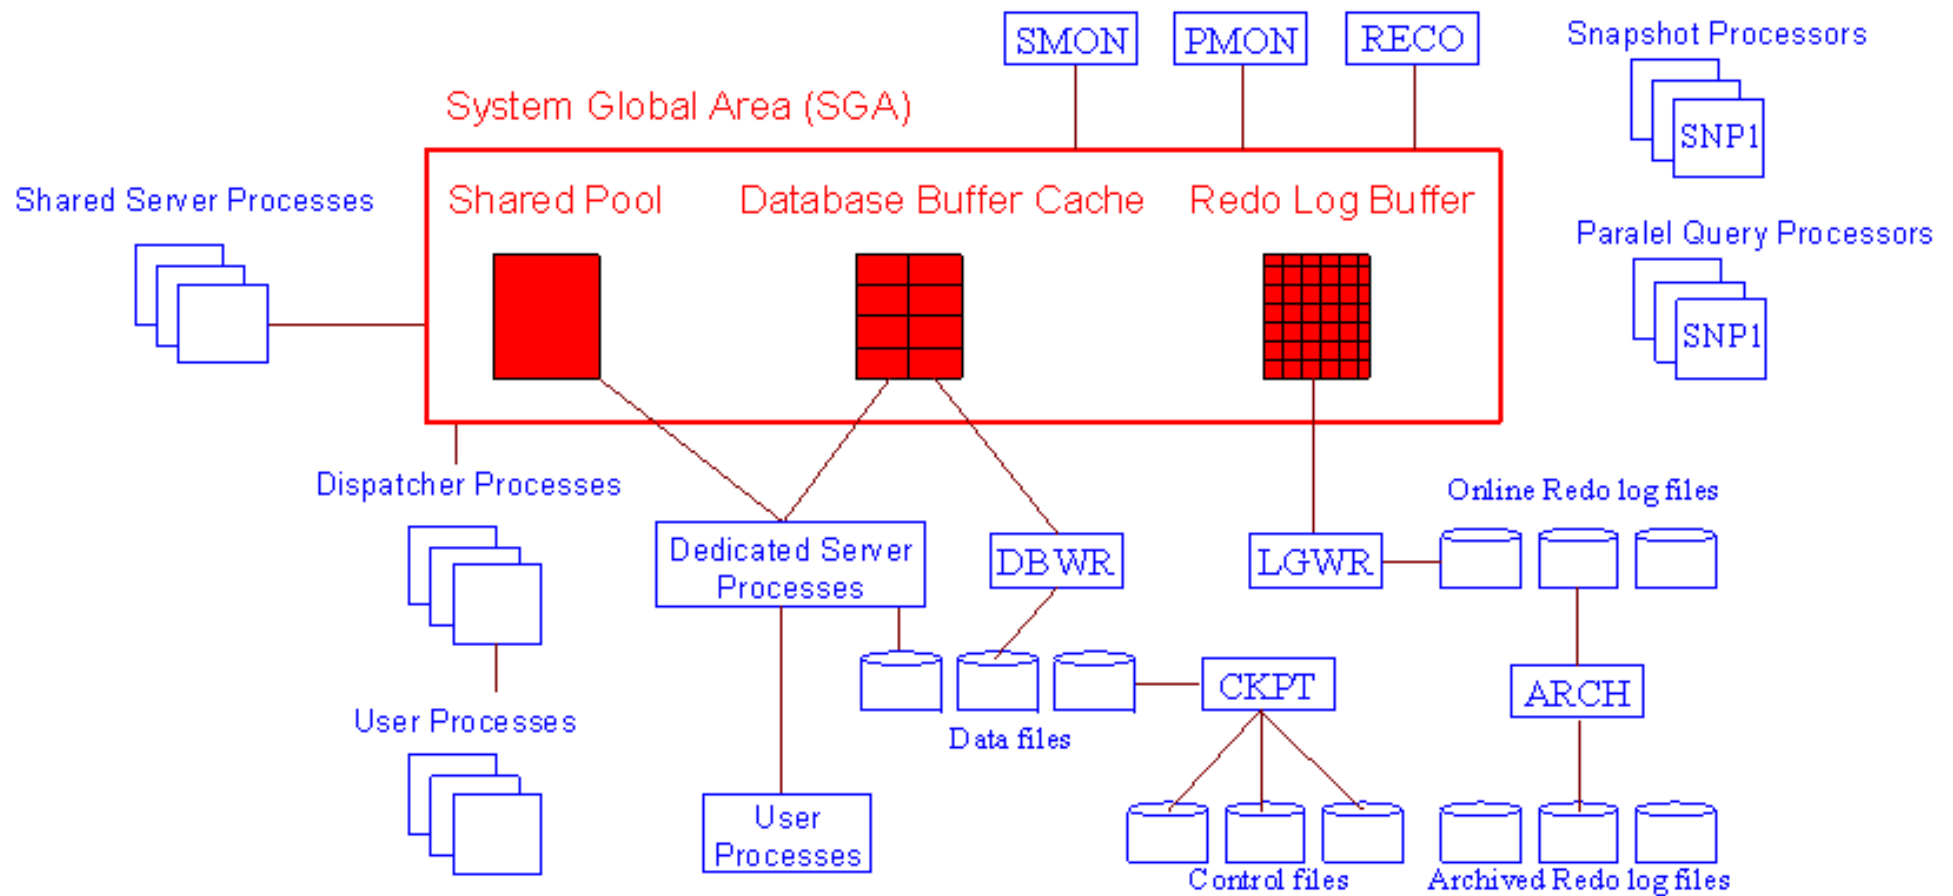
SMON PMON RECO

Snapshot Processors

SNP1

System Global Area (SGA)

Shared Server Processes

Shared Pool

Database Buffer Cache

Redo Log Buffer

Paralel Query Processors

SNP1

Dispatcher Processes

Online Redo log files

Dedicated Server Processes

DBWR

LGWR

CKPT

ARCH

User Processes

Data files

User Processes

Control files

Archived Redo log files